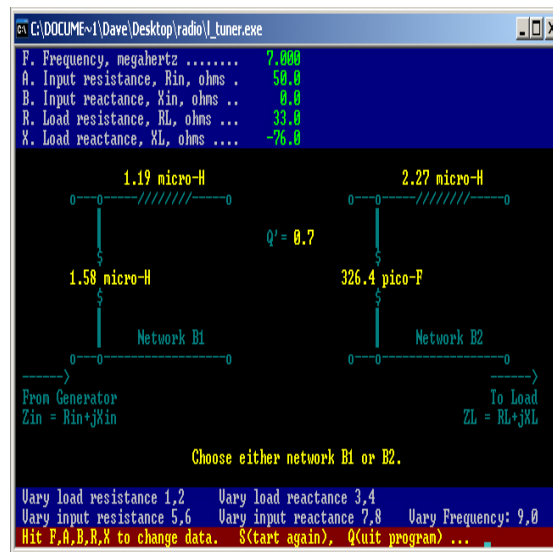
C:\DOCUME~1\Dave\Desktop\radio\l_tuner.exe

F. Frequency, megahertz ........ 7.000
A. Input resistance, Rin, ohms . 50.0
B. Input reactance, Xin, ohms .. 0.0
R. Load resistance, RL, ohms ... 33.0
X. Load reactance, XL, ohms .... -76.0

1.19 micro-H
2.27 micro-H
Q' = 0.7
1.58 micro-H
326.4 pico-F
Network B1
Network B2

From Generator
Zin = Rin+jXin
To Load
ZL = RL+jXL

Choose either network B1 or B2.

Vary load resistance 1,2   Vary load reactance 3,4
Vary input resistance 5,6   Vary input reactance 7,8   Vary Frequency: 9,0
Hit F,A,B,R,X to change data.   S(tart again),   Q(uit program) ...